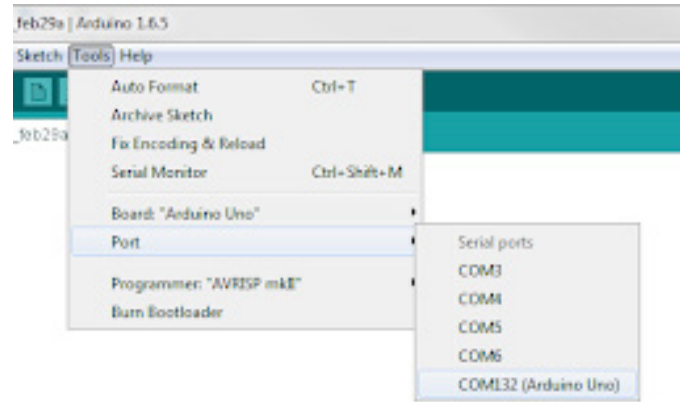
feb29a | Arduino 1.6.5

Sketch Tools Help

_feb29a

Auto Format Ctrl+T
Archive Sketch
Fix Encoding & Reload
Serial Monitor Ctrl+Shift+M

Board: "Arduino Uno"
Port

Programmer: "AVRISP mkII"
Burn Bootloader

Serial ports
COM3
COM4
COM5
COM6
COM132 (Arduino Uno)